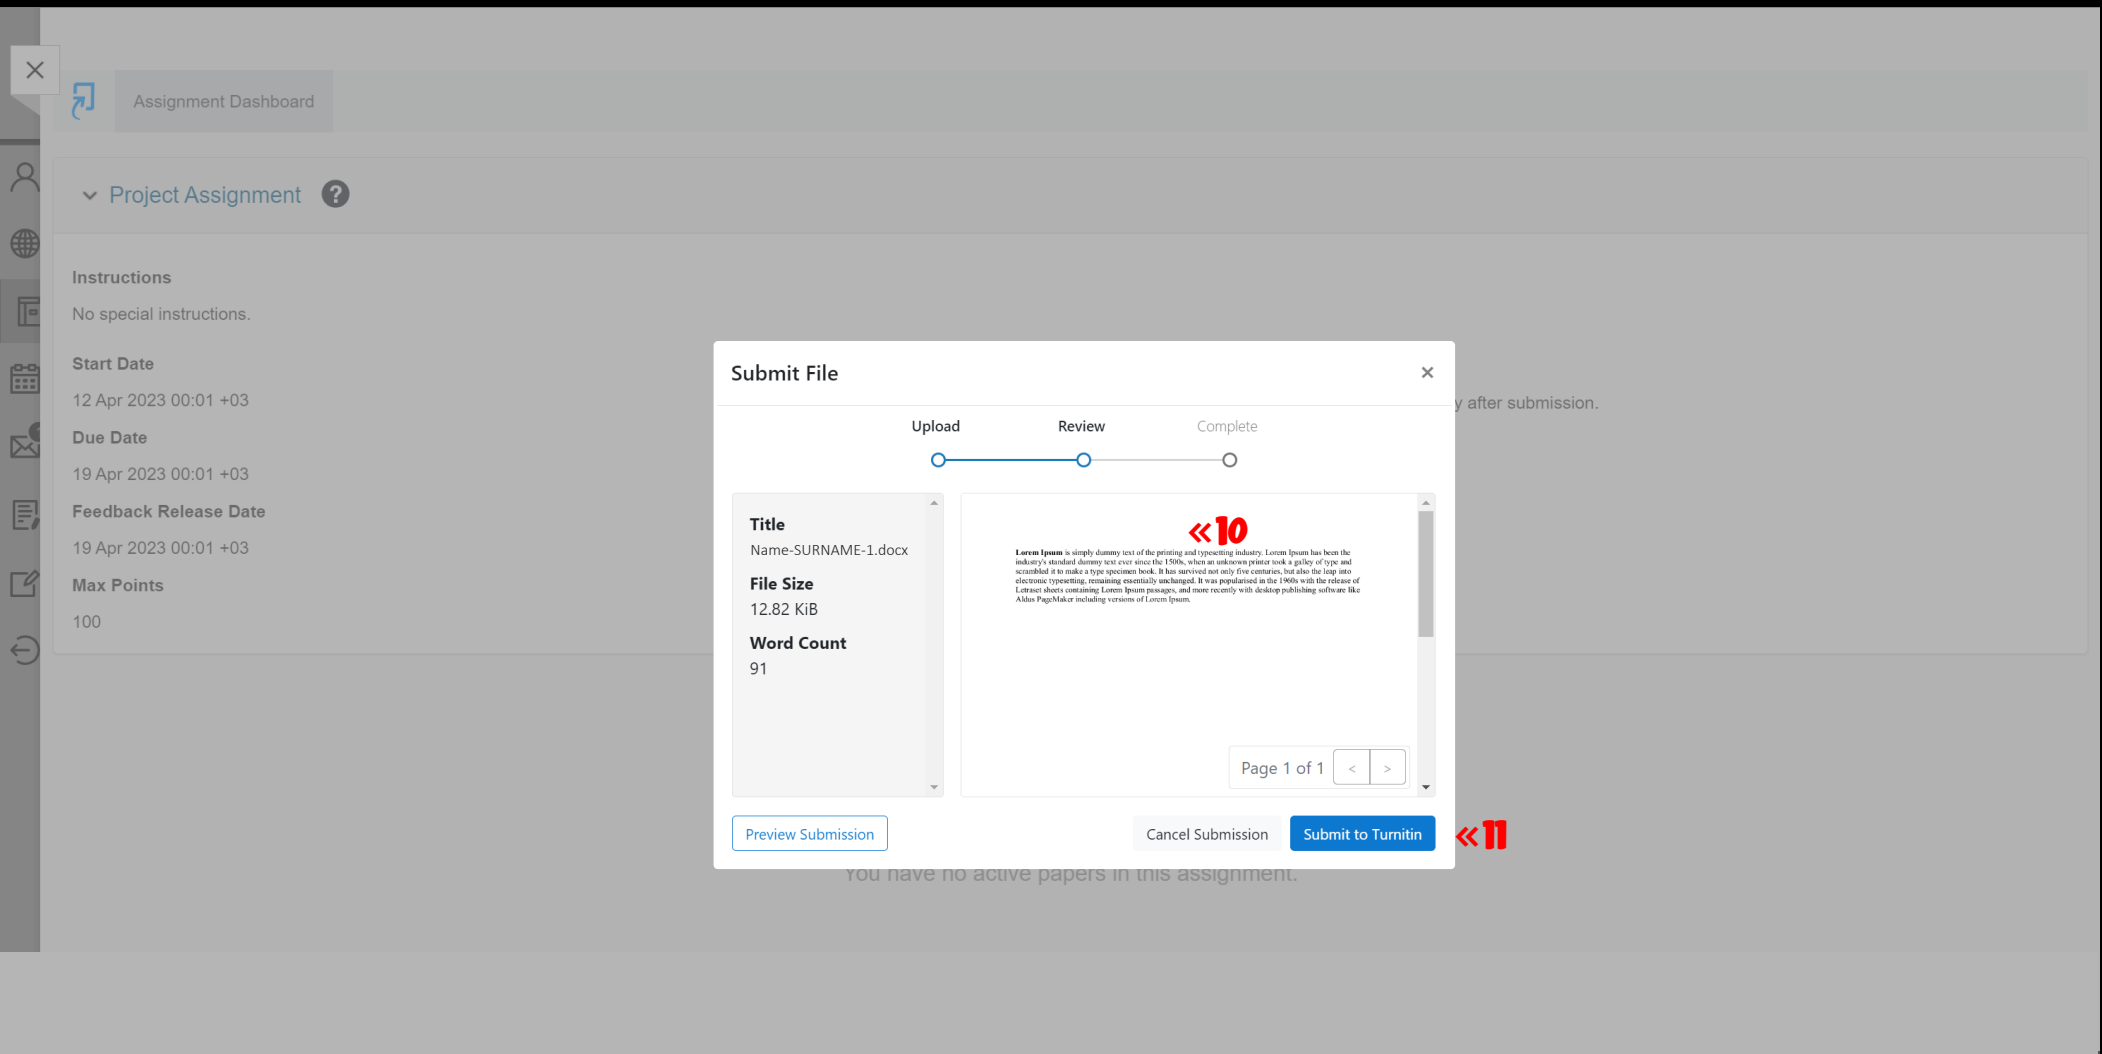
Assignment Dashboard

Project Assignment

Instructions
No special instructions.

Start Date
12 Apr 2023 00:01 +03

Due Date
19 Apr 2023 00:01 +03

Feedback Release Date
19 Apr 2023 00:01 +03

Max Points
100

y after submission.

Submit File

Upload Review Complete

Title
Name-SURNAME-1.docx

File Size
12.82 KiB

Word Count
91

«10

Lorem Ipsum is simply dummy text of the printing and typesetting industry. Lorem Ipsum has been the industry's standard dummy text ever since the 1500s, when an unknown printer took a galley of type and scrambled it to make a type specimen book. It has survived not only five centuries, but also the leap into electronic typesetting, remaining essentially unchanged. It was popularised in the 1960s with the release of Letraset sheets containing Lorem Ipsum passages, and more recently with desktop publishing software like Aldus PageMaker including versions of Lorem Ipsum.

Page 1 of 1 < >

Preview Submission

Cancel Submission

Submit to Turnitin

«11

You have no active papers in this assignment.